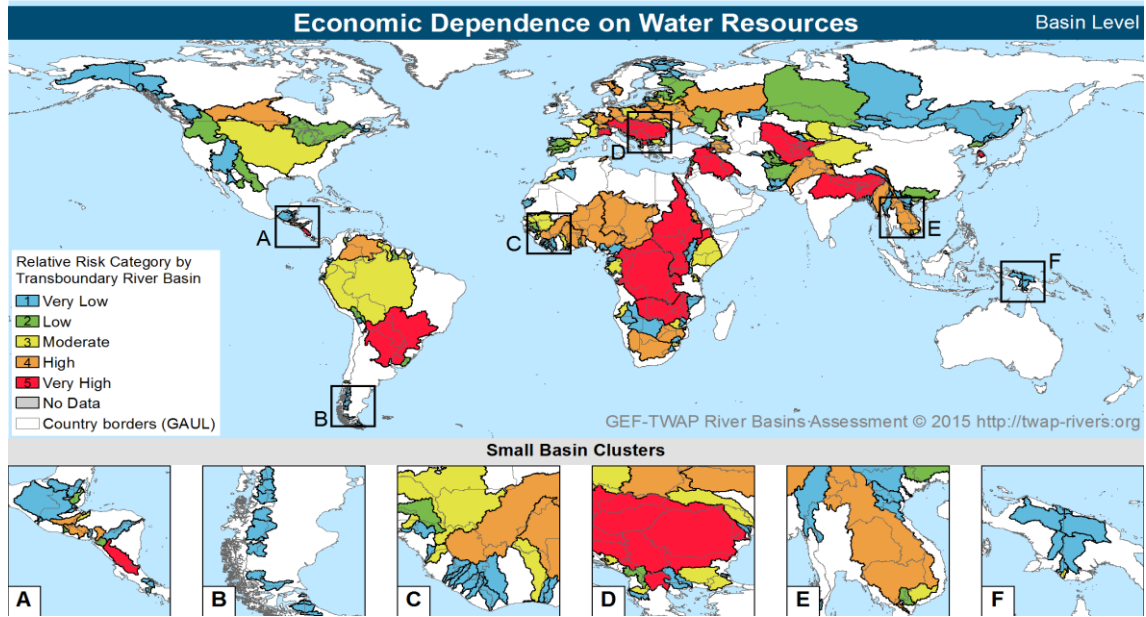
Economic Dependence on Water Resources

Basin Level

Relative Risk Category by Transboundary River Basin

1 Very Low
2 Low
3 Moderate
4 High
5 Very High
No Data
Country borders (GAUL)

A
B
C
D
E
F

GEF-TWAP River Basins Assessment © 2015 http://twap-rivers.org

Small Basin Clusters

A
B
C
D
E
F